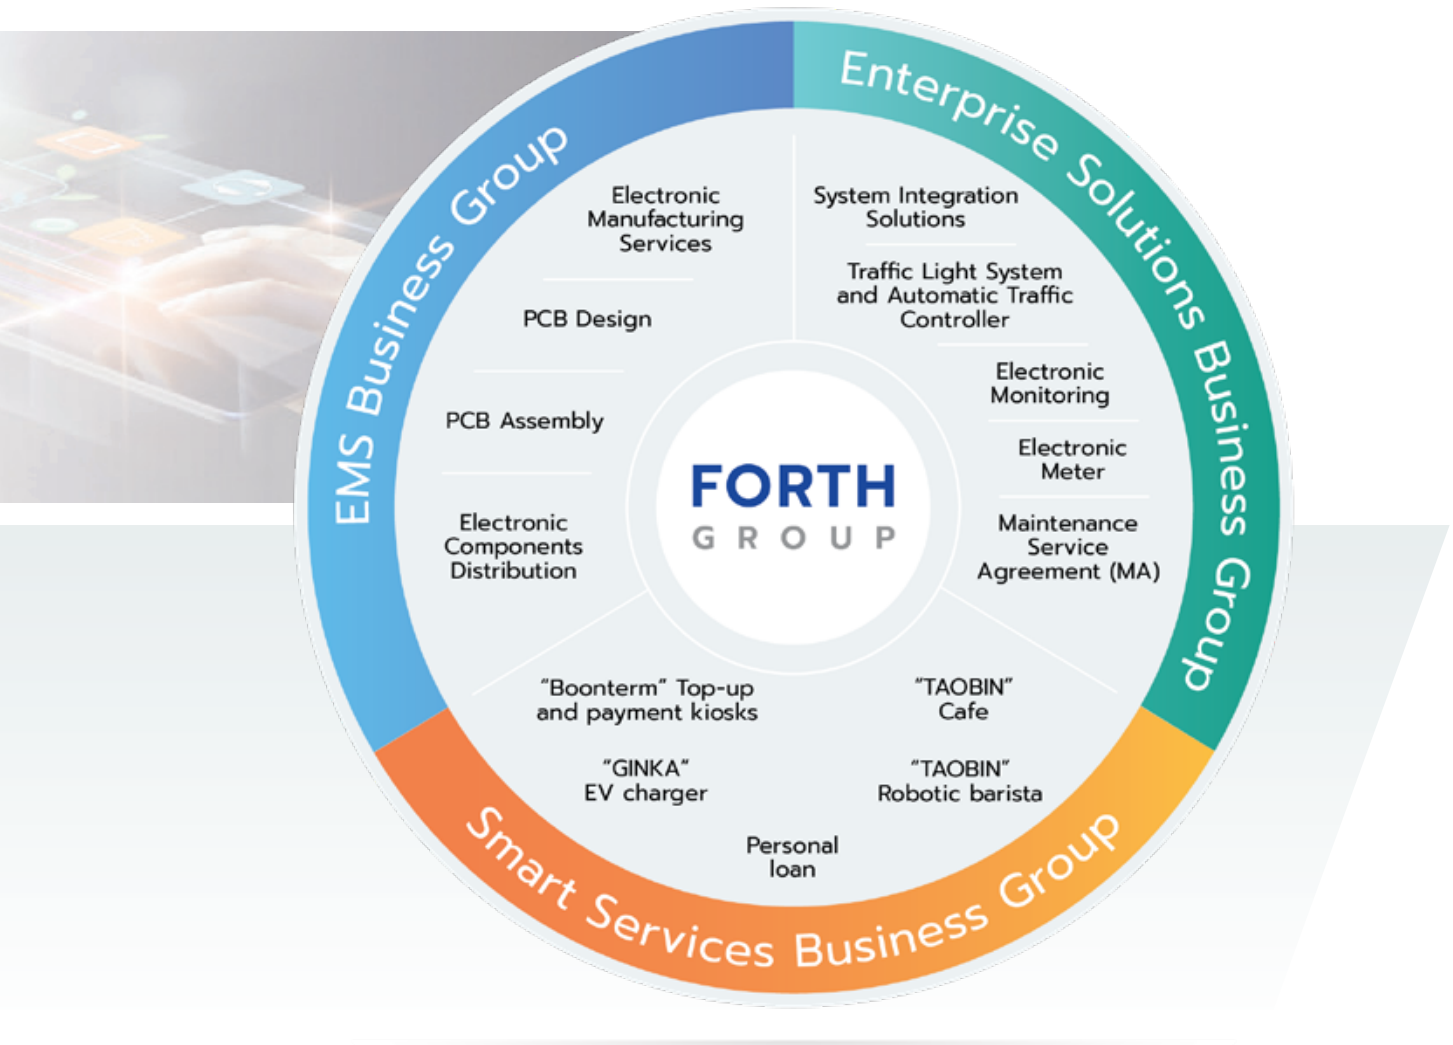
EMS Business Group

Electronic Manufacturing Services

PCB Design

PCB Assembly

Electronic Components Distribution

Enterprise Solutions Business Group

System Integration Solutions

Traffic Light System and Automatic Traffic Controller

Electronic Monitoring

Electronic Meter

Maintenance Service Agreement (MA)

FORTH
GROUP

Smart Services Business Group

"Boonterm" Top-up and payment kiosks

"GINKA" EV charger

Personal loan

"TAOBIN" Cafe

"TAOBIN" Robotic barista